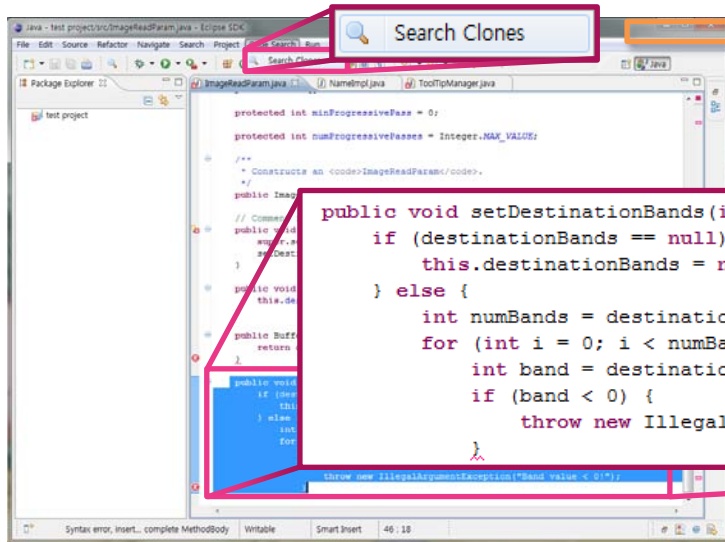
Java - test project/src/ImageReadParam.java - Eclipse SDK

File Edit Source Refactor Navigate Search Project Clone Search Run

Search Clones

Java

Package Explorer

test project

ImageReadParam.java
NameImpl.java
ToolTipManager.java

protected int minProgressivePass = 0;

protected int numProgressivePasses = Integer.MAX_VALUE;

/**
 * Constructs an <code>ImageReadParam</code>.
 */
public Imag

// Commen
public void
super.se
setDesti
}

public void
this.de

public Buffe
return

public void
if (des
thi
} else
int
for

public void setDestinationBands(i
if (destinationBands == null)
this.destinationBands = n
} else {
int numBands = destinatio
for (int i = 0; i < numBa
int band = destinatio
if (band < 0) {
throw new Illegal
}

throw new IllegalArgumentException("Band value < 0!");

Syntax error, insert... complete MethodBody
Writable
Smart Insert
46 : 18